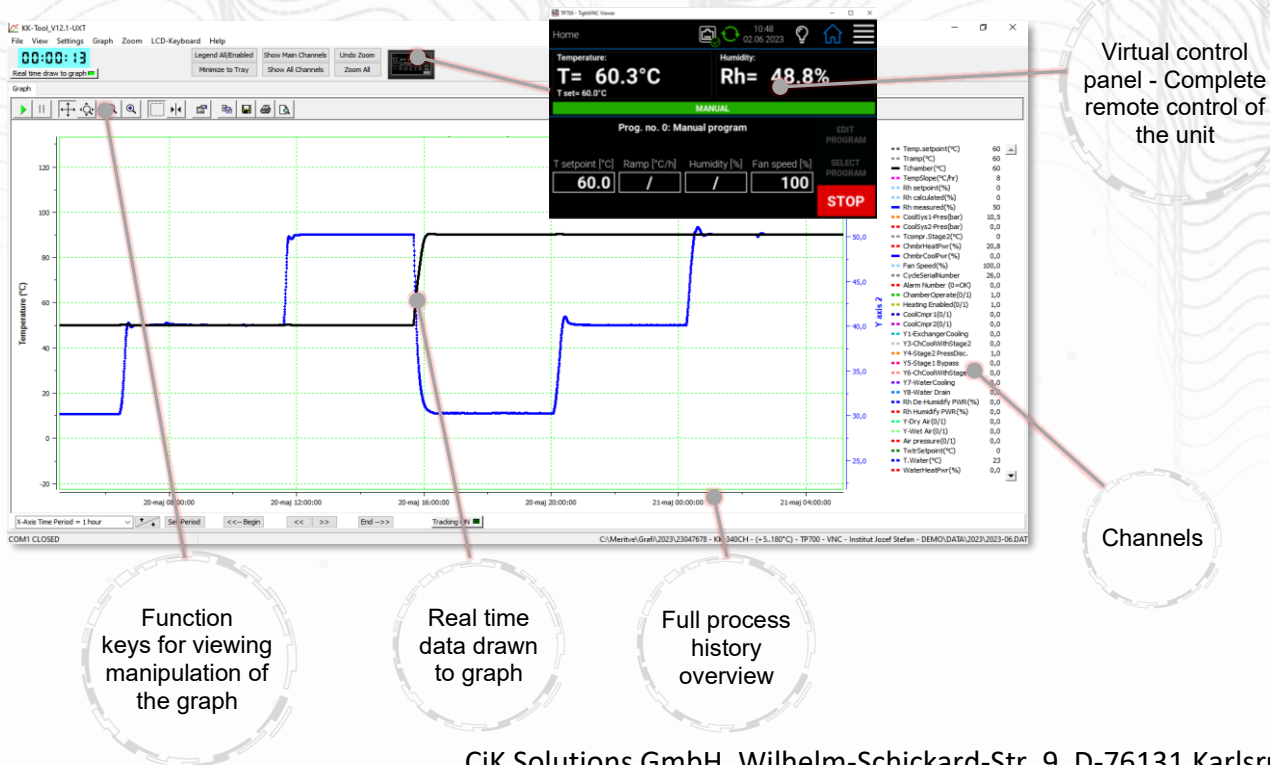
KK-Tool_V12.1-UXT
File View Settings Graph Zoom LCD-Keyboard Help
00:00:13
Real time draw to graph
Legend All/Enabled
Minimize to Tray
Show Main Channels
Show All Channels
Undo Zoom
Zoom All
Graph

TP700 - TightVNC Viewer
Home
10:48
02.06.2023
Temperature:
T= 60.3°C
T set= 60.0°C
Humidity:
Rh= 48.8%
MANUAL
Prog. no. 0: Manual program
EDIT PROGRAM
SELECT PROGRAM
T setpoint [°C] Ramp [°C/h] Humidity [%] Fan speed [%]
60.0 / / 100
STOP

Virtual control panel - Complete remote control of the unit

Temperature (°C)
120
100
80
60
40
20
0
-20
Y axis 2
50,0
45,0
40,0
35,0
30,0
25,0
20-maj 08:00:00
20-maj 12:00:00
20-maj 16:00:00
20-maj 20:00:00
21-maj 00:00:00
21-maj 04:00:00

| Channel | Value |
|---|---|
| Temp.setpoint(°C) | 60 |
| Tramp(°C) | 60 |
| Tchamber(°C) | 60 |
| TempSlope(°C/hr) | 8 |
| Rh setpoint(%) | 0 |
| Rh calculated(%) | 0 |
| Rh measured(%) | 50 |
| CoolSys1-Pres(bar) | 10,5 |
| CoolSys2-Pres(bar) | 0,0 |
| Tcompr.Stage2(°C) | 0 |
| ChmbrHeatPwr(%) | 20,8 |
| ChmbrCoolPwr(%) | 0,0 |
| Fan Speed(%) | 100,0 |
| CycleSerialNumber | 26,0 |
| Alarm Number (0=OK) | 0,0 |
| ChamberOperate(0/1) | 1,0 |
| Heating Enabled(0/1) | 1,0 |
| CoolCmpr1(0/1) | 0,0 |
| CoolCmpr2(0/1) | 0,0 |
| Y1-ExchangerCooling | 0,0 |
| Y3-ChCoolWithStage2 | 0,0 |
| Y4-Stage2 PressDisc. | 1,0 |
| Y5-Stage1 Bypass | 0,0 |
| Y6-ChCoolWithStage | 0,0 |
| Y7-WaterCooling | 0,0 |
| Y8-Water Drain | 0,0 |
| Rh De-Humidify PWR(%) | 0,0 |
| Rh Humidify PWR(%) | 0,0 |
| Y-Dry Air(0/1) | 0,0 |
| Y-Wet Air(0/1) | 0,0 |
| Air pressure(0/1) | 0,0 |
| TwtrSetpoint(°C) | 0 |
| T.Water(°C) | 23 |
| WaterHeatPwr(%) | 0,0 |

X-Axis Time Period = 1 hour
Set Period
<<--Begin
<< >>
End -->>
Tracking ON
COM1 CLOSED
C:\Meritve\Grafi\2023\23047678 - KK-340CH - (+5..180°C) - TP700 - VNC - Institut Jozef Stefan - DEMO\DATA\2023\2023-06.DAT

Channels

Function keys for viewing manipulation of the graph

Real time data drawn to graph

Full process history overview

CiK Solutions GmbH, Wilhelm-Schickard-Str. 9, D-76131 Karlsru